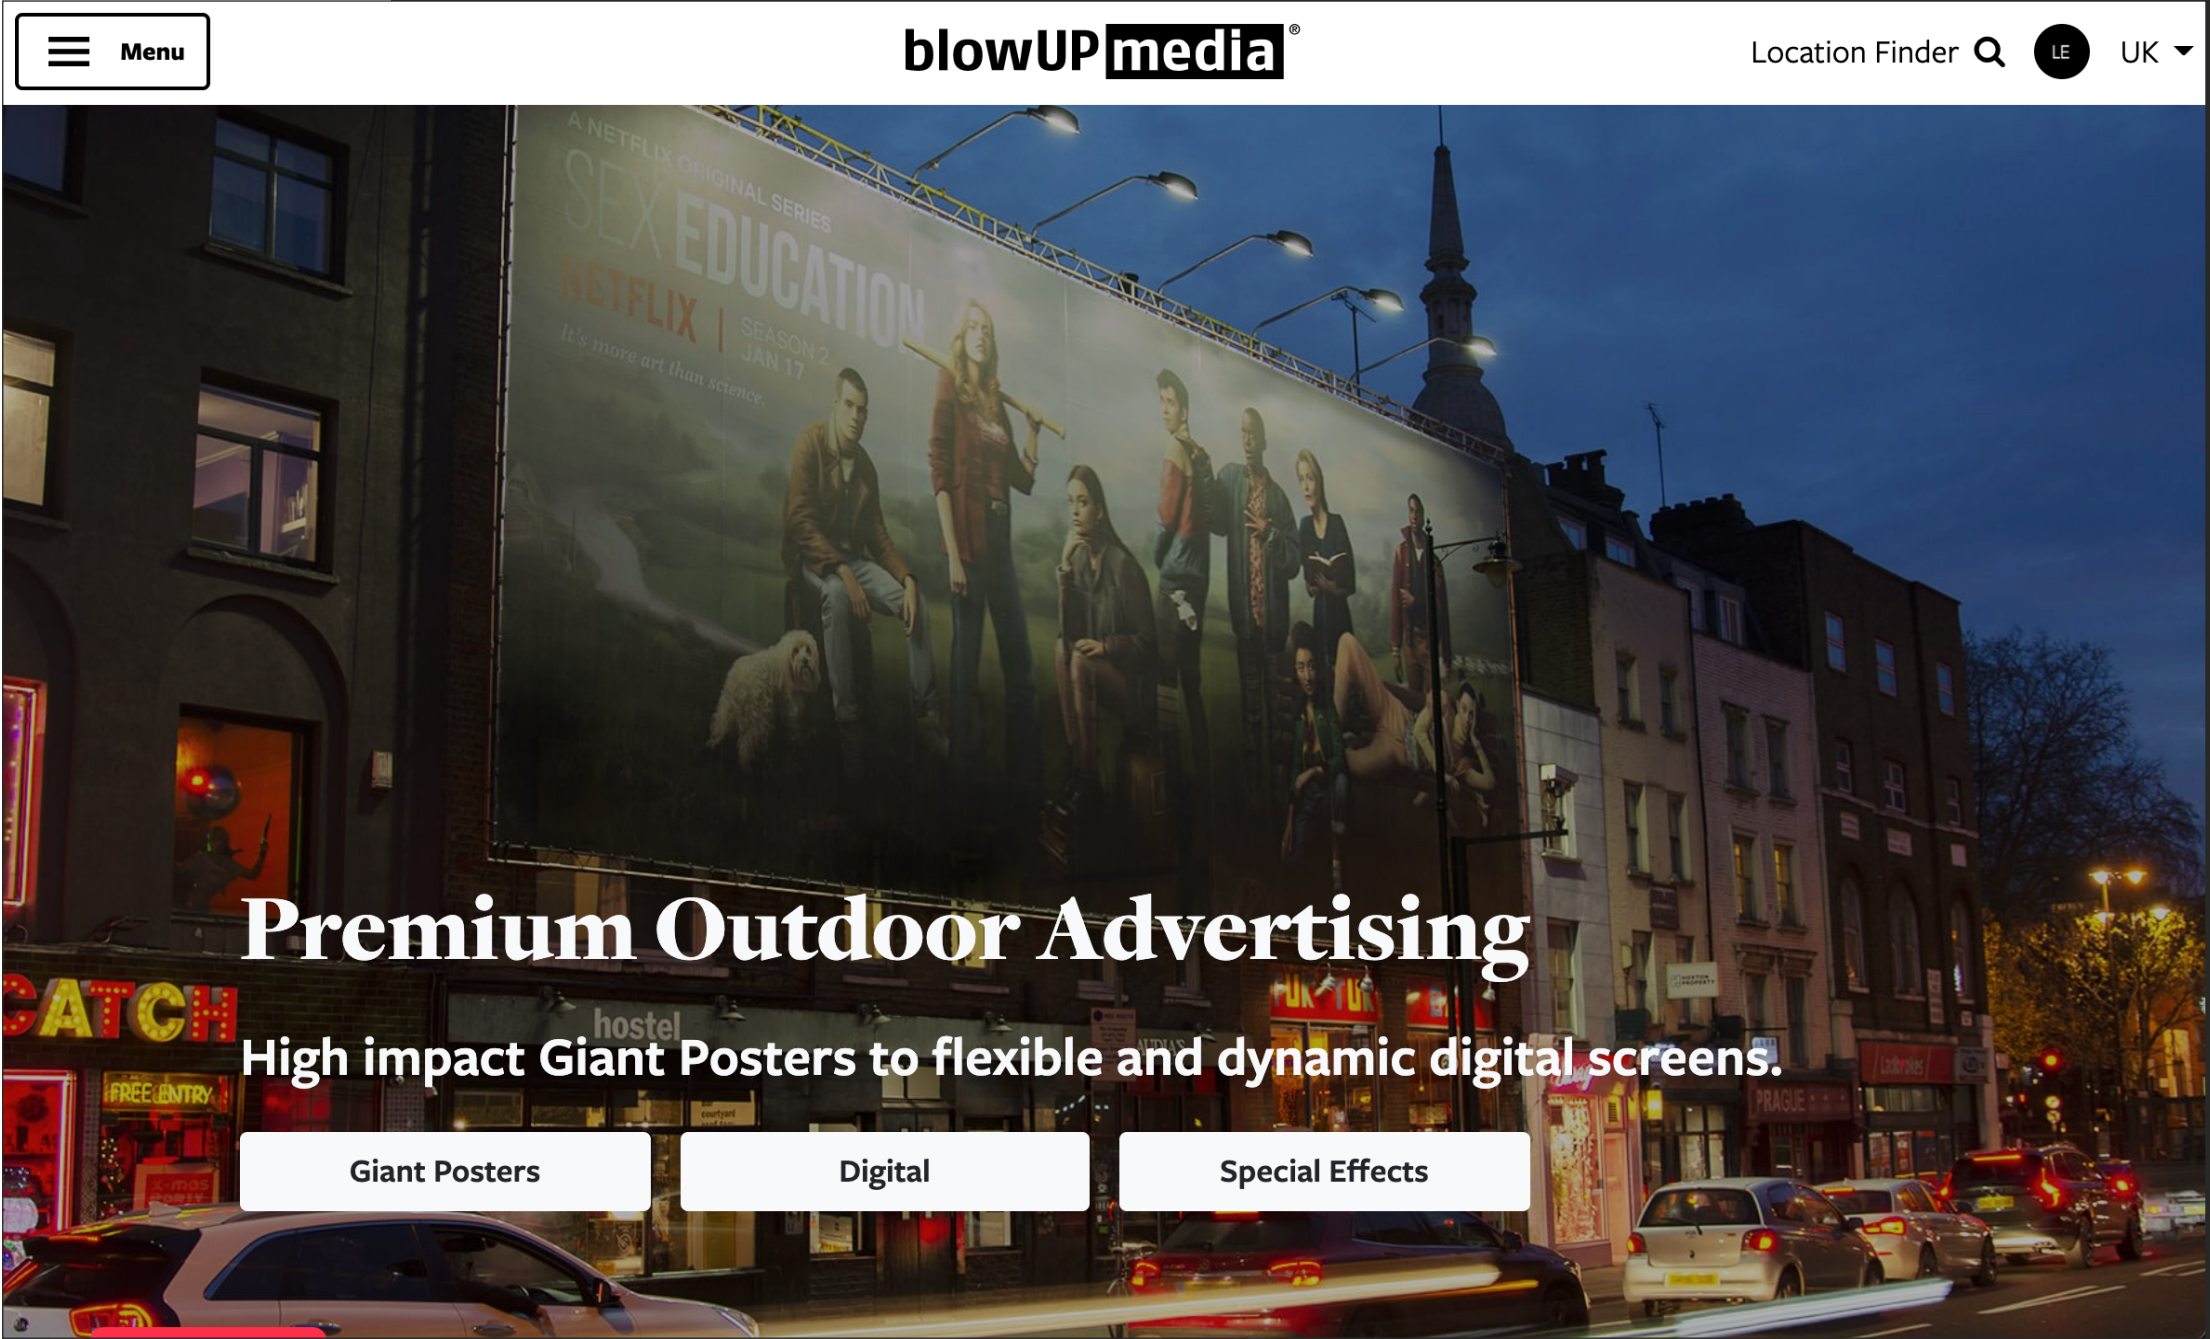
Menu

blowUP media®

Location Finder LE UK

A NETFLIX ORIGINAL SERIES
SEX EDUCATION
NETFLIX | SEASON 2 JAN 17
It's more art than science.

Premium Outdoor Advertising

High impact Giant Posters to flexible and dynamic digital screens.

Giant Posters

Digital

Special Effects

CATCH
FREE ENTRY
hostel
PRAGUE